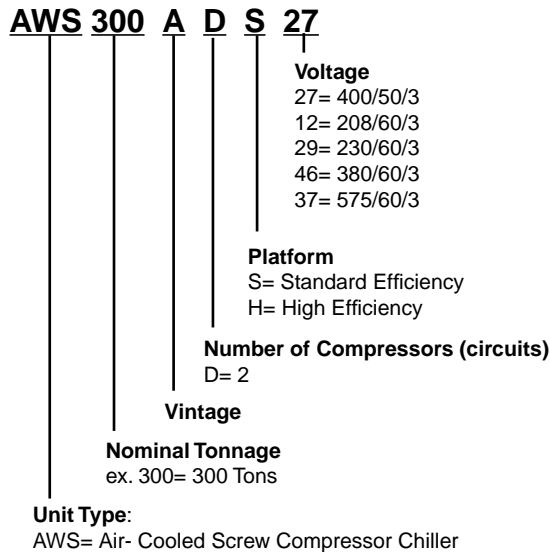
AWS 300 A D S 27

Voltage
27= 400/50/3
12= 208/60/3
29= 230/60/3
46= 380/60/3
37= 575/60/3

Platform
S= Standard Efficiency
H= High Efficiency

Number of Compressors (circuits)
D= 2

Vintage

Nominal Tonnage
ex. 300= 300 Tons

Unit Type:
AWS= Air- Cooled Screw Compressor Chiller